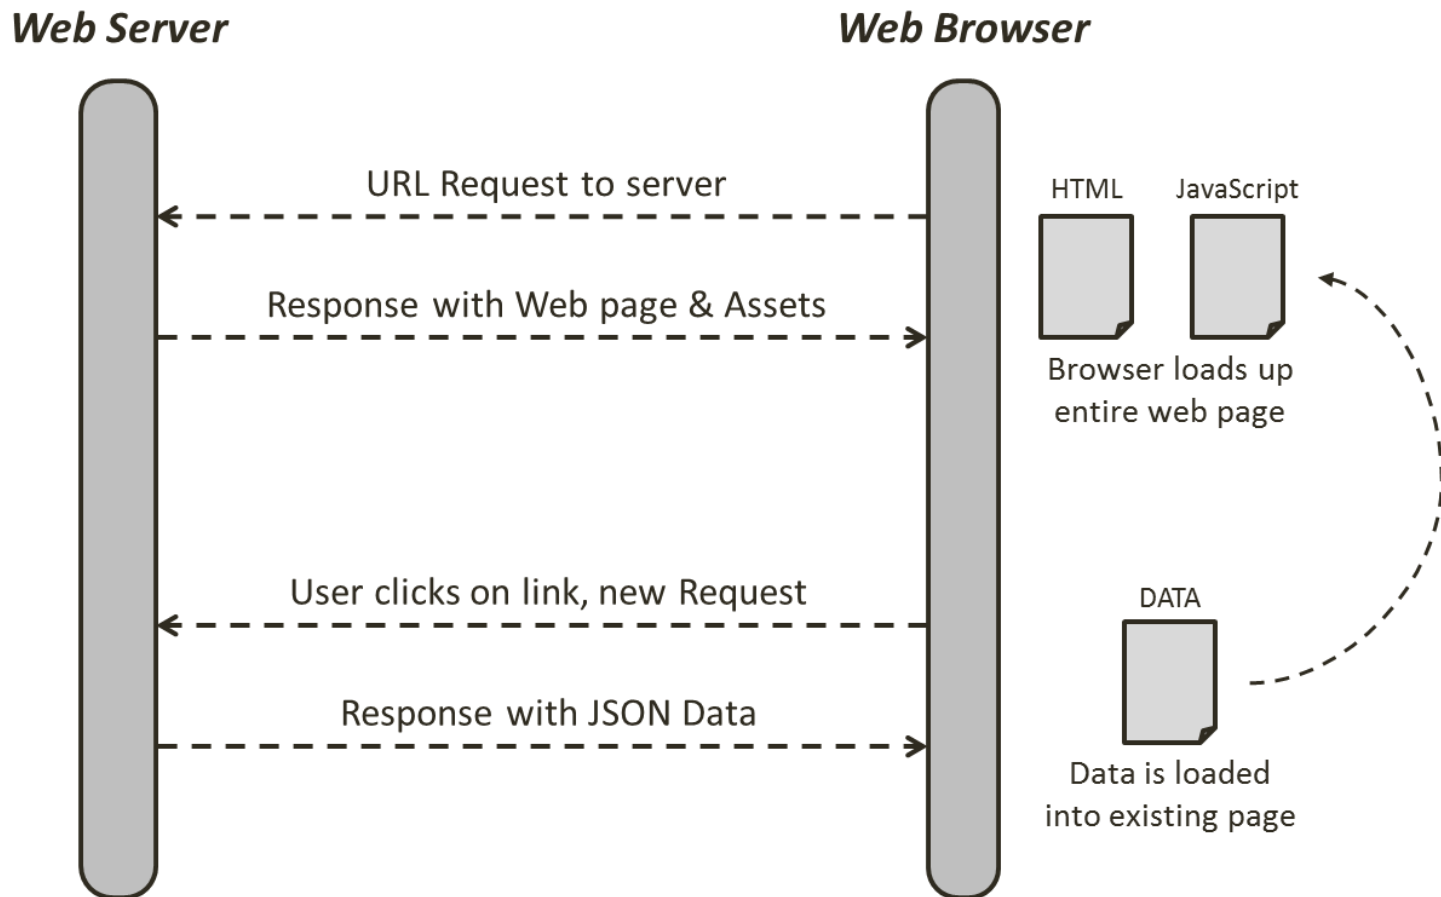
Web Server

Web Browser

URL Request to server

HTML

JavaScript

Response with Web page & Assets

Browser loads up entire web page

User clicks on link, new Request

DATA

Response with JSON Data

Data is loaded into existing page